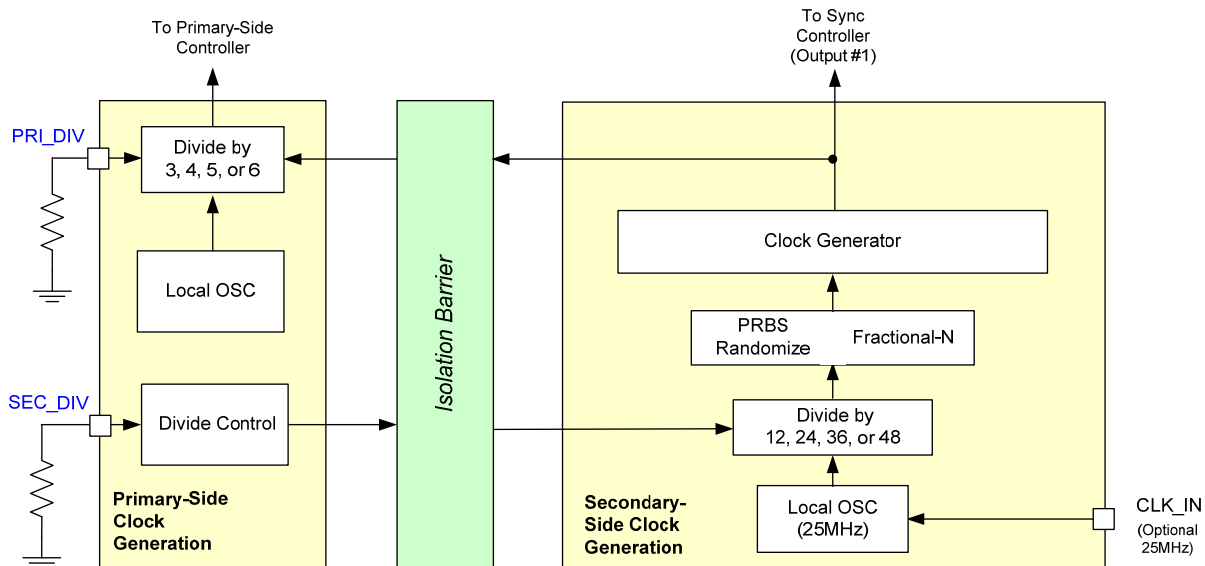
To Primary-Side Controller

To Sync Controller (Output #1)

PRI_DIV

Divide by 3, 4, 5, or 6

Local OSC

SEC_DIV

Divide Control

Primary-Side Clock Generation

Isolation Barrier

Clock Generator

PRBS Randomize

Fractional-N

Divide by 12, 24, 36, or 48

Local OSC (25MHz)

Secondary-Side Clock Generation

CLK_IN

(Optional 25MHz)